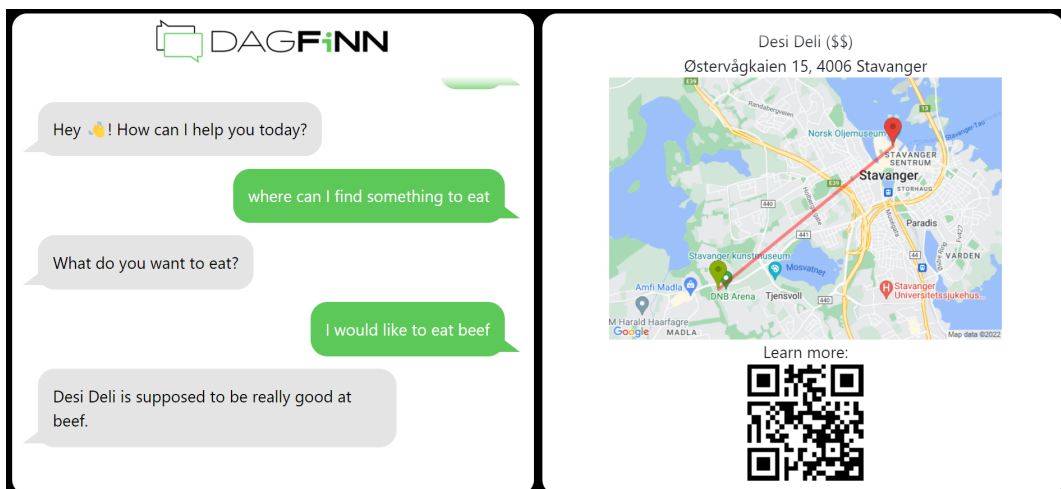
DAGFiNN

Hey 👋! How can I help you today?

where can I find something to eat

What do you want to eat?

I would like to eat beef

Desi Deli is supposed to be really good at beef.

Desi Deli ($$)
Østervågkaien 15, 4006 Stavanger

Norsk Oljemuseum
STAVANGER SENTRUM
Stavanger
STORHAUG
Paradis
VARDEN
Stavanger kunstmuseum
Mosvatnet
Amfi Madla
DNB Arena
Tjensvoll
Stavanger Universitetssjukehus
M Harald Haarfagre
MADLA
Google
Map data ©2022
E39
440
441
509
Randabergveien
Hillevågsveien

Learn more: